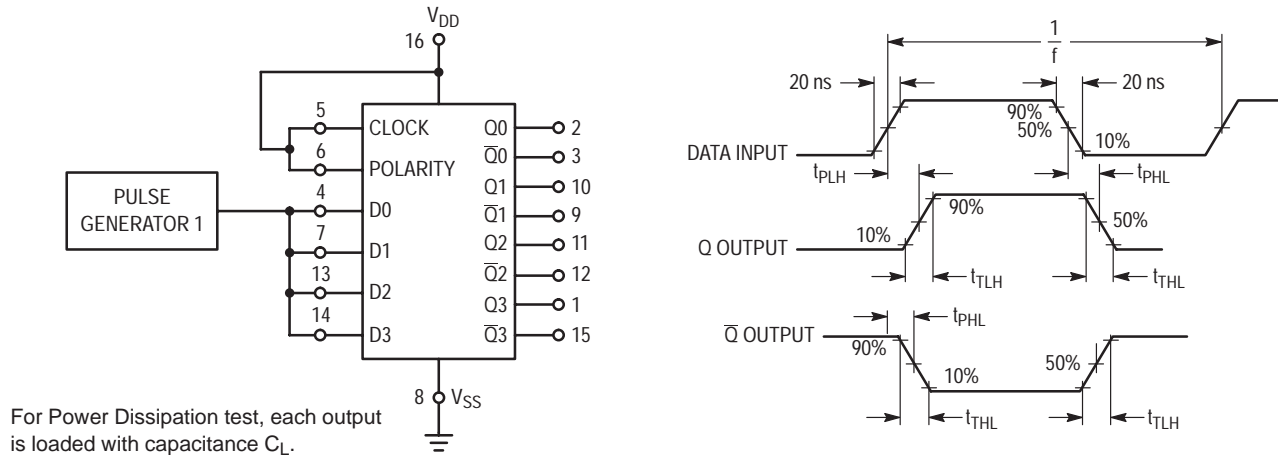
$V_{DD}$
16

5
CLOCK
6
POLARITY
4
D0
7
D1
13
D2
14
D3

Q0 2
$\overline{Q}0$ 3
Q1 10
$\overline{Q}1$ 9
Q2 11
$\overline{Q}2$ 12
Q3 1
$\overline{Q}3$ 15

PULSE GENERATOR 1

8 $V_{SS}$

For Power Dissipation test, each output is loaded with capacitance $C_L$.

$\frac{1}{f}$
20 ns
20 ns
90%
50%
10%
DATA INPUT
$t_{PLH}$
$t_{PHL}$
90%
50%
10%
Q OUTPUT
$t_{TLH}$
$t_{THL}$
$t_{PHL}$
$\overline{Q}$ OUTPUT
90%
10%
50%
$t_{THL}$
$t_{TLH}$